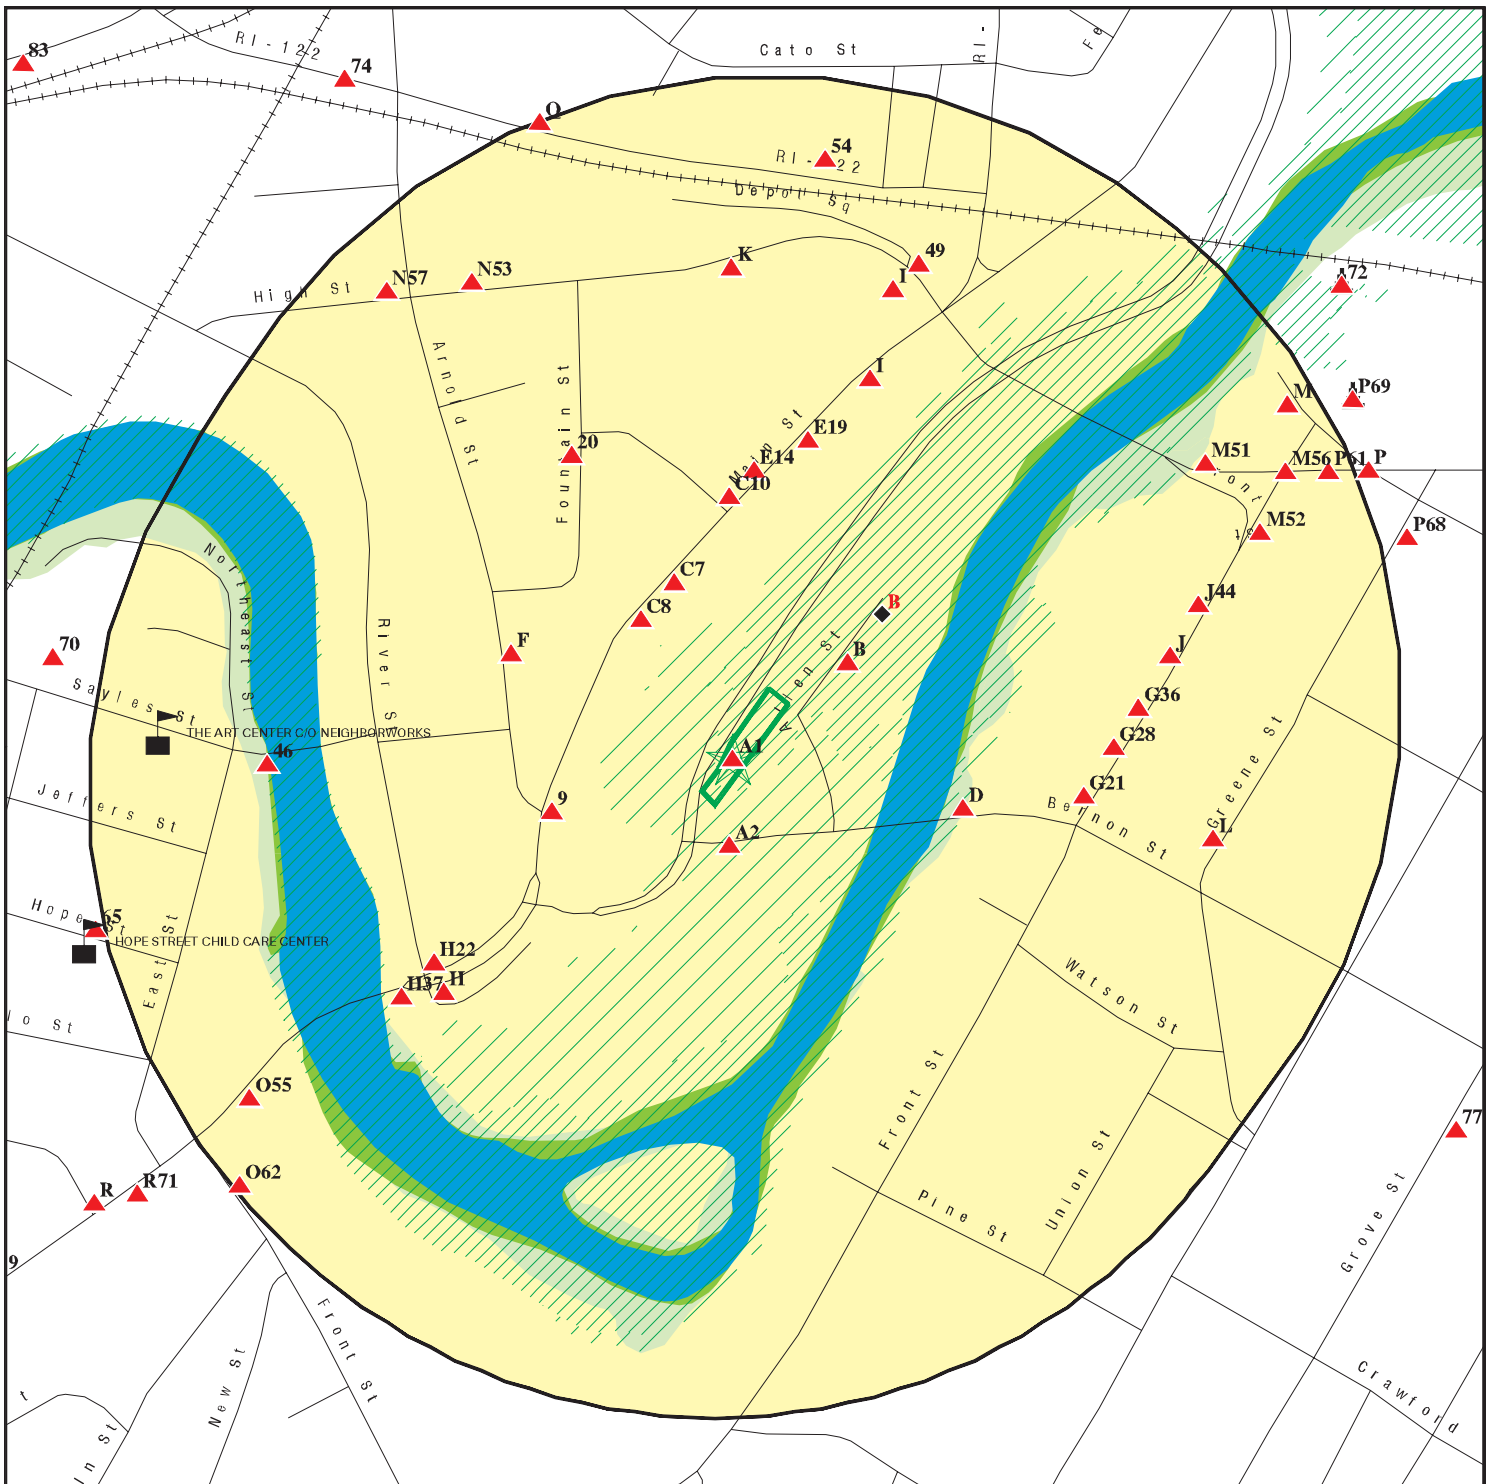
83
RI-122
74
Cato St
RI-
Fe
Q
54
RI-122
Depot Sq
49
K
I
72
High St
N57
N53
I
Arnold St
Fountain St
20
Main St
E19
E14
C10
M
P69
M51
M56
P61
P
Front St
M52
P68
J44
C7
C8
F
B
B
J
G36
Northeast St
River St
70
Sayles St
THE ART CENTER C/O NEIGHBORWORKS
46
Allen St
A1
G28
G21
Jeffers St
9
D
Belmont St
Greene St
L
A2
Hope St
65
HOPE STREET CHILD CARE CENTER
East St
H22
H37
H
Watson St
O55
Front St
Union St
77
Pine St
Grove St
R
R71
O62
9
Front St
New St
Crawford